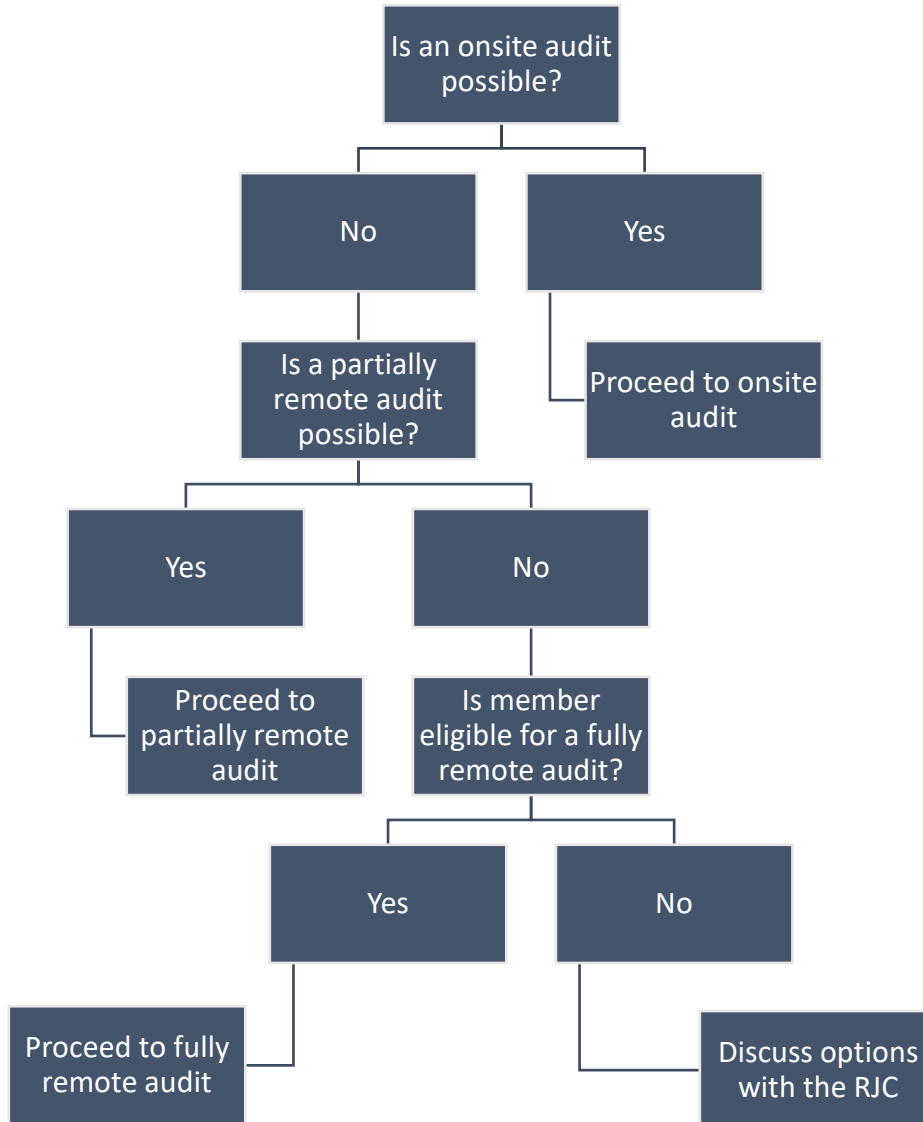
Is an onsite audit possible?

No

Yes

Is a partially remote audit possible?

Proceed to onsite audit

Yes

No

Proceed to partially remote audit

Is member eligible for a fully remote audit?

Yes

No

Proceed to fully remote audit

Discuss options with the RJC